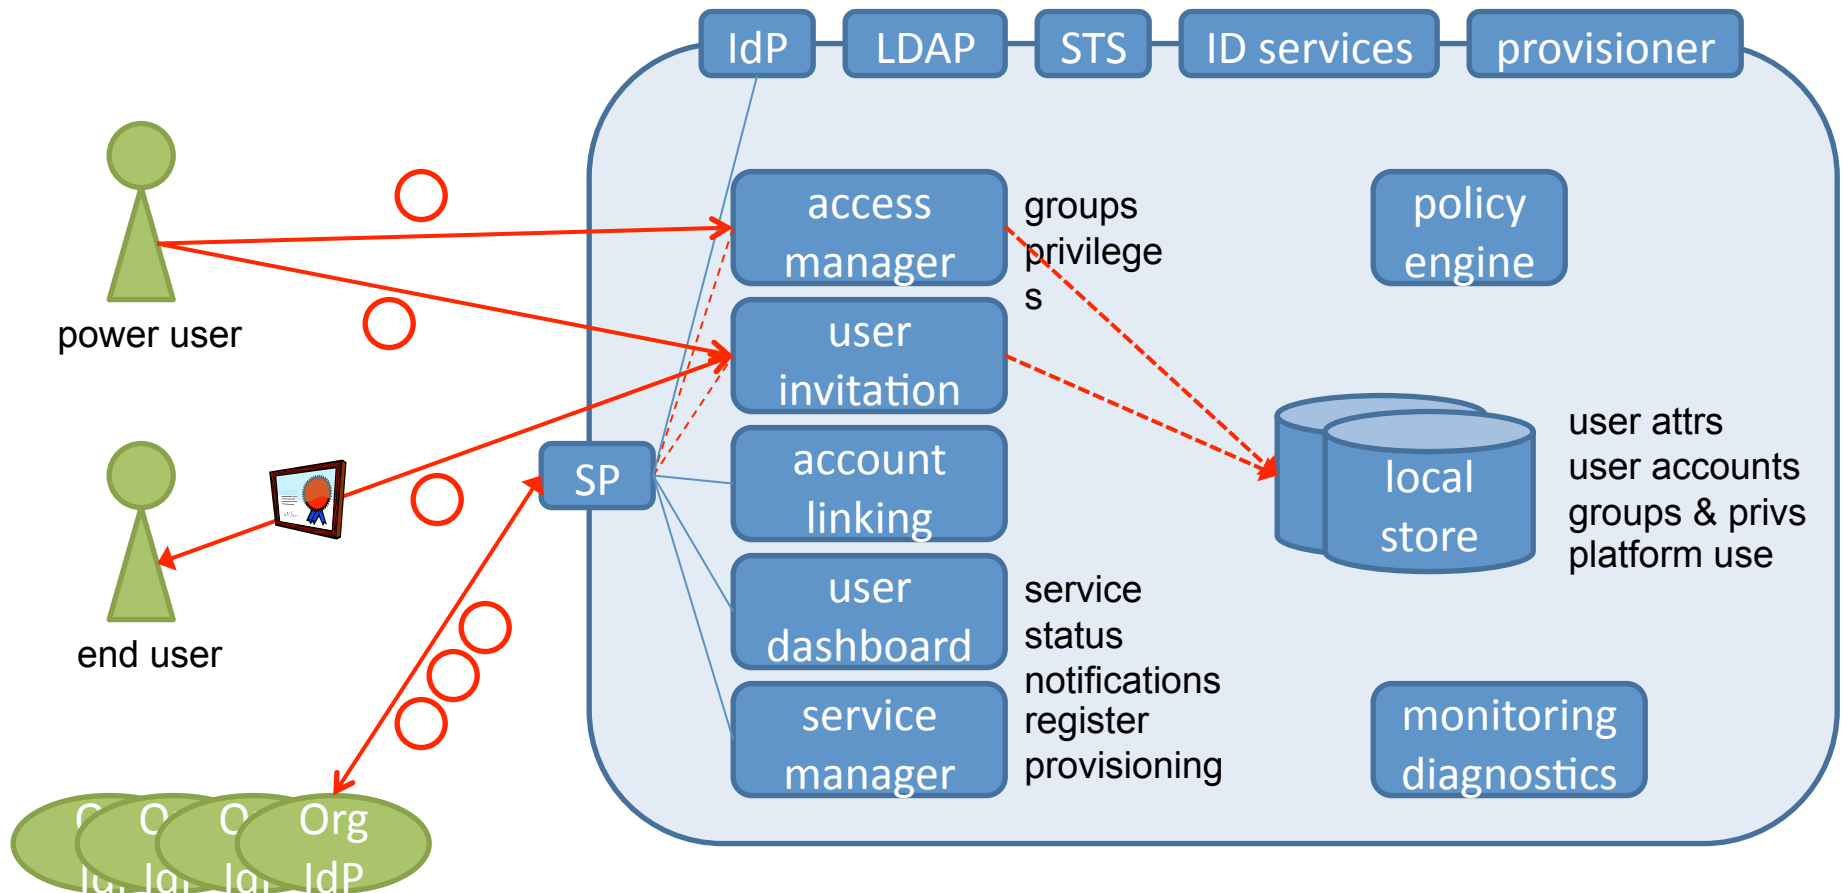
IdP
LDAP
STS
ID services
provisioner

power user

access manager

groups privilege s

policy engine

user invitation

end user

SP

account linking

local store

user attrs
user accounts
groups & privs
platform use

user dashboard

service status notifications register provisioning

service manager

monitoring diagnostics

O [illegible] O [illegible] O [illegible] Org IdP